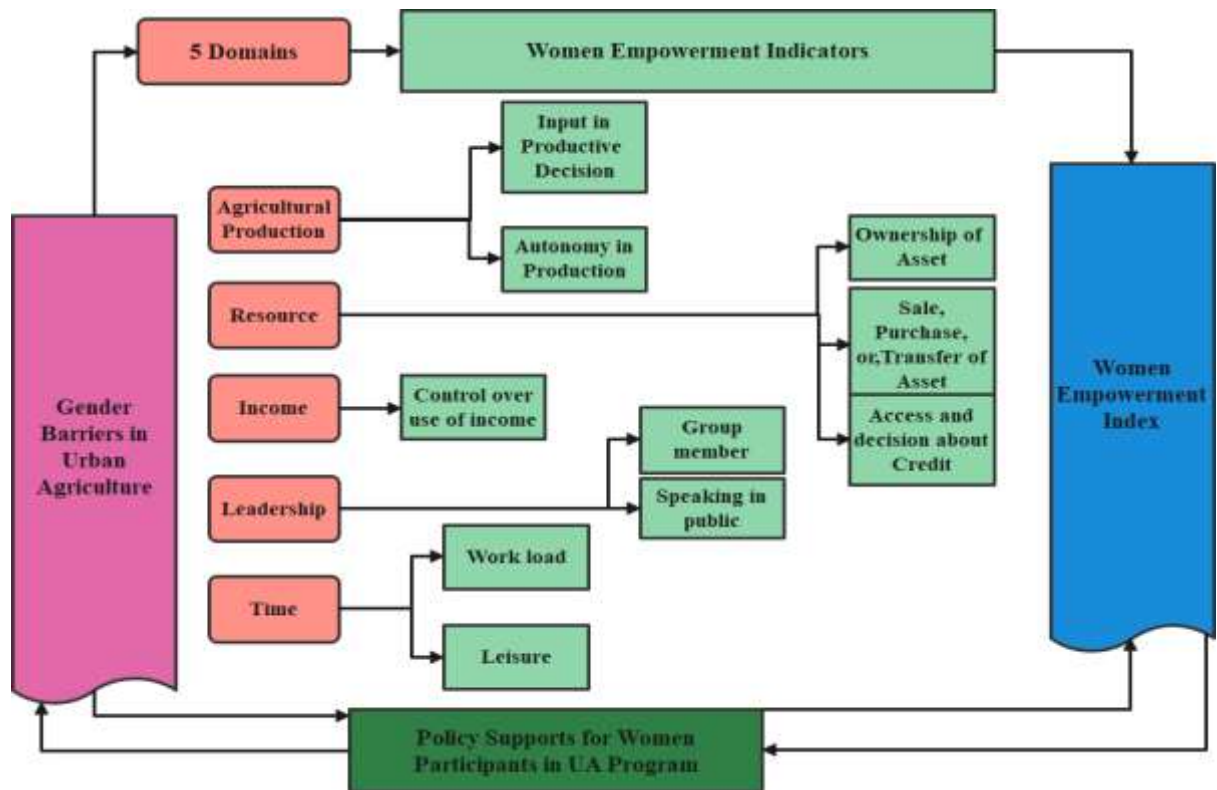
5 Domains

Women Empowerment Indicators

Gender Barriers in Urban Agriculture

Agricultural Production

Input in Productive Decision

Autonomy in Production

Resource

Ownership of Asset

Sale, Purchase, or,Transfer of Asset

Access and decision about Credit

Income

Control over use of income

Leadership

Group member

Speaking in public

Time

Work load

Leisure

Women Empowerment Index

Policy Supports for Women Participants in UA Program